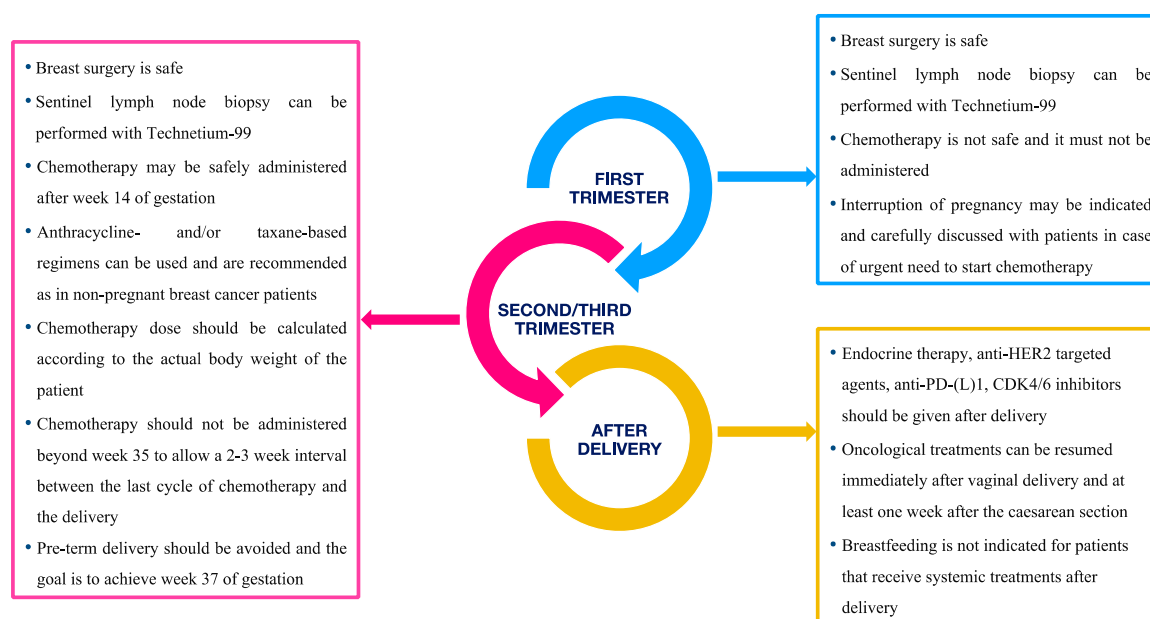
FIRST TRIMESTER

• Breast surgery is safe
• Sentinel lymph node biopsy can be performed with Technetium-99
• Chemotherapy is not safe and it must not be administered
• Interruption of pregnancy may be indicated and carefully discussed with patients in case of urgent need to start chemotherapy

SECOND/THIRD TRIMESTER

• Breast surgery is safe
• Sentinel lymph node biopsy can be performed with Technetium-99
• Chemotherapy may be safely administered after week 14 of gestation
• Anthracycline- and/or taxane-based regimens can be used and are recommended as in non-pregnant breast cancer patients
• Chemotherapy dose should be calculated according to the actual body weight of the patient
• Chemotherapy should not be administered beyond week 35 to allow a 2-3 week interval between the last cycle of chemotherapy and the delivery
• Pre-term delivery should be avoided and the goal is to achieve week 37 of gestation

AFTER DELIVERY

• Endocrine therapy, anti-HER2 targeted agents, anti-PD-(L)1, CDK4/6 inhibitors should be given after delivery
• Oncological treatments can be resumed immediately after vaginal delivery and at least one week after the caesarean section
• Breastfeeding is not indicated for patients that receive systemic treatments after delivery